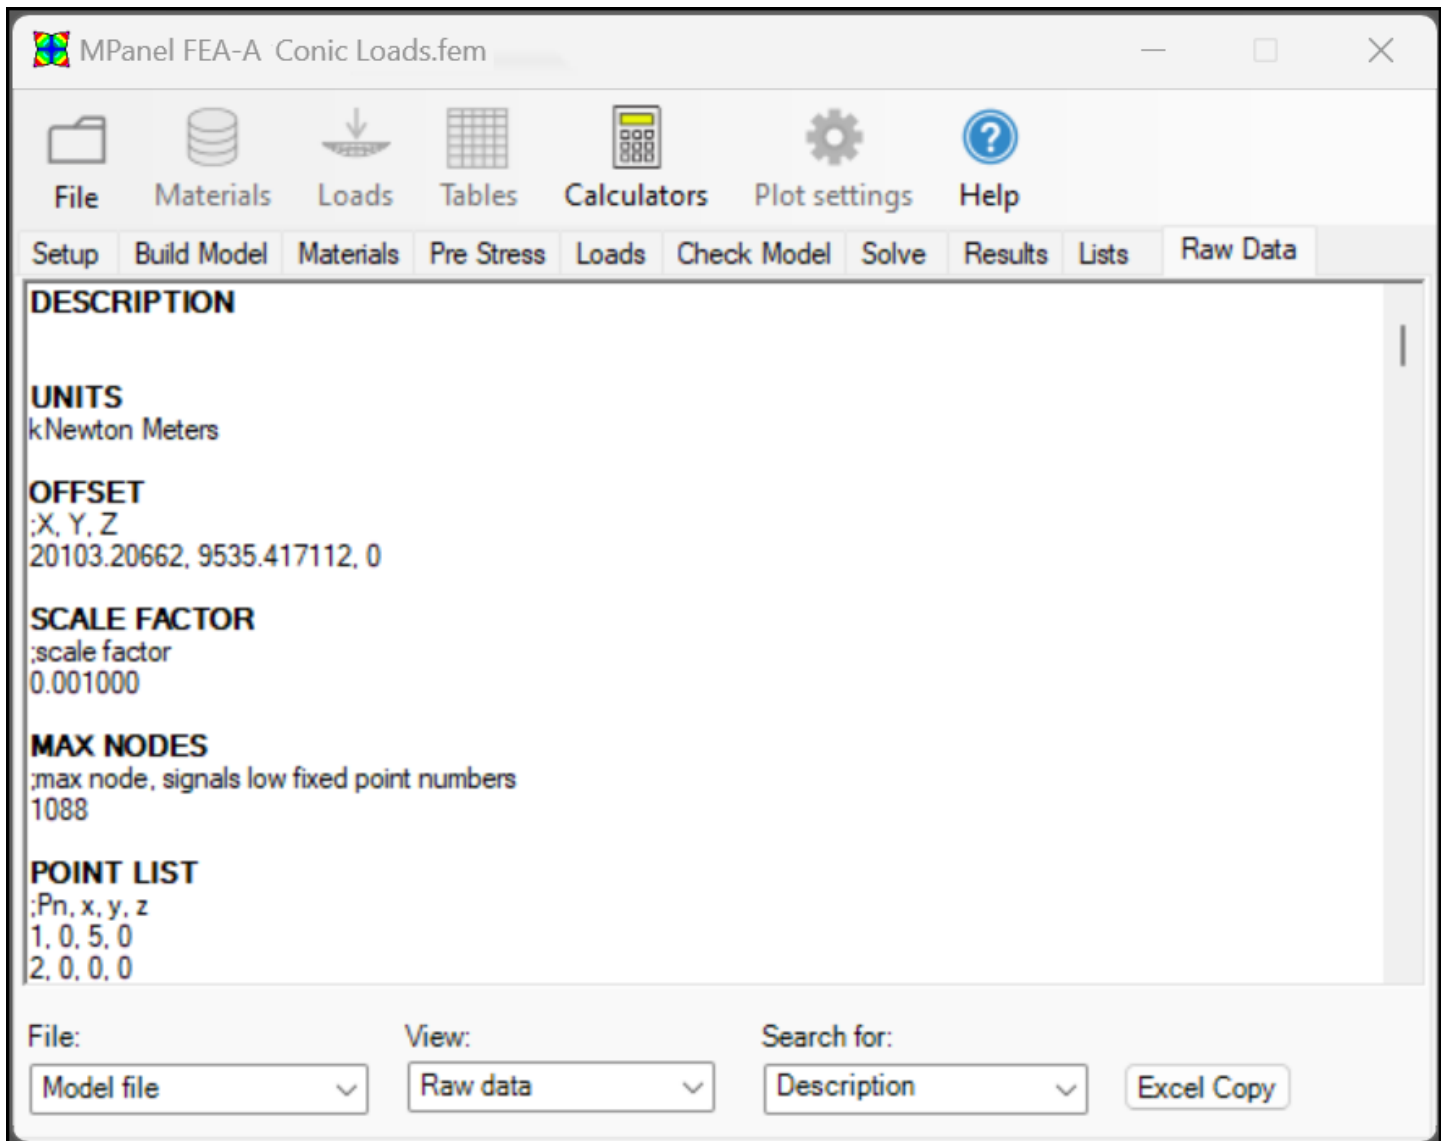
MPanel FEA-A Conic Loads.fem

File Materials Loads Tables Calculators Plot settings Help

Setup Build Model Materials Pre Stress Loads Check Model Solve Results Lists Raw Data

DESCRIPTION

UNITS
kNewton Meters

OFFSET
;X, Y, Z
20103.20662, 9535.417112, 0

SCALE FACTOR
;scale factor
0.001000

MAX NODES
;max node, signals low fixed point numbers
1088

POINT LIST
;Pn, x, y, z
1, 0, 5, 0
2, 0, 0, 0

File:
Model file
View:
Raw data
Search for:
Description
Excel Copy